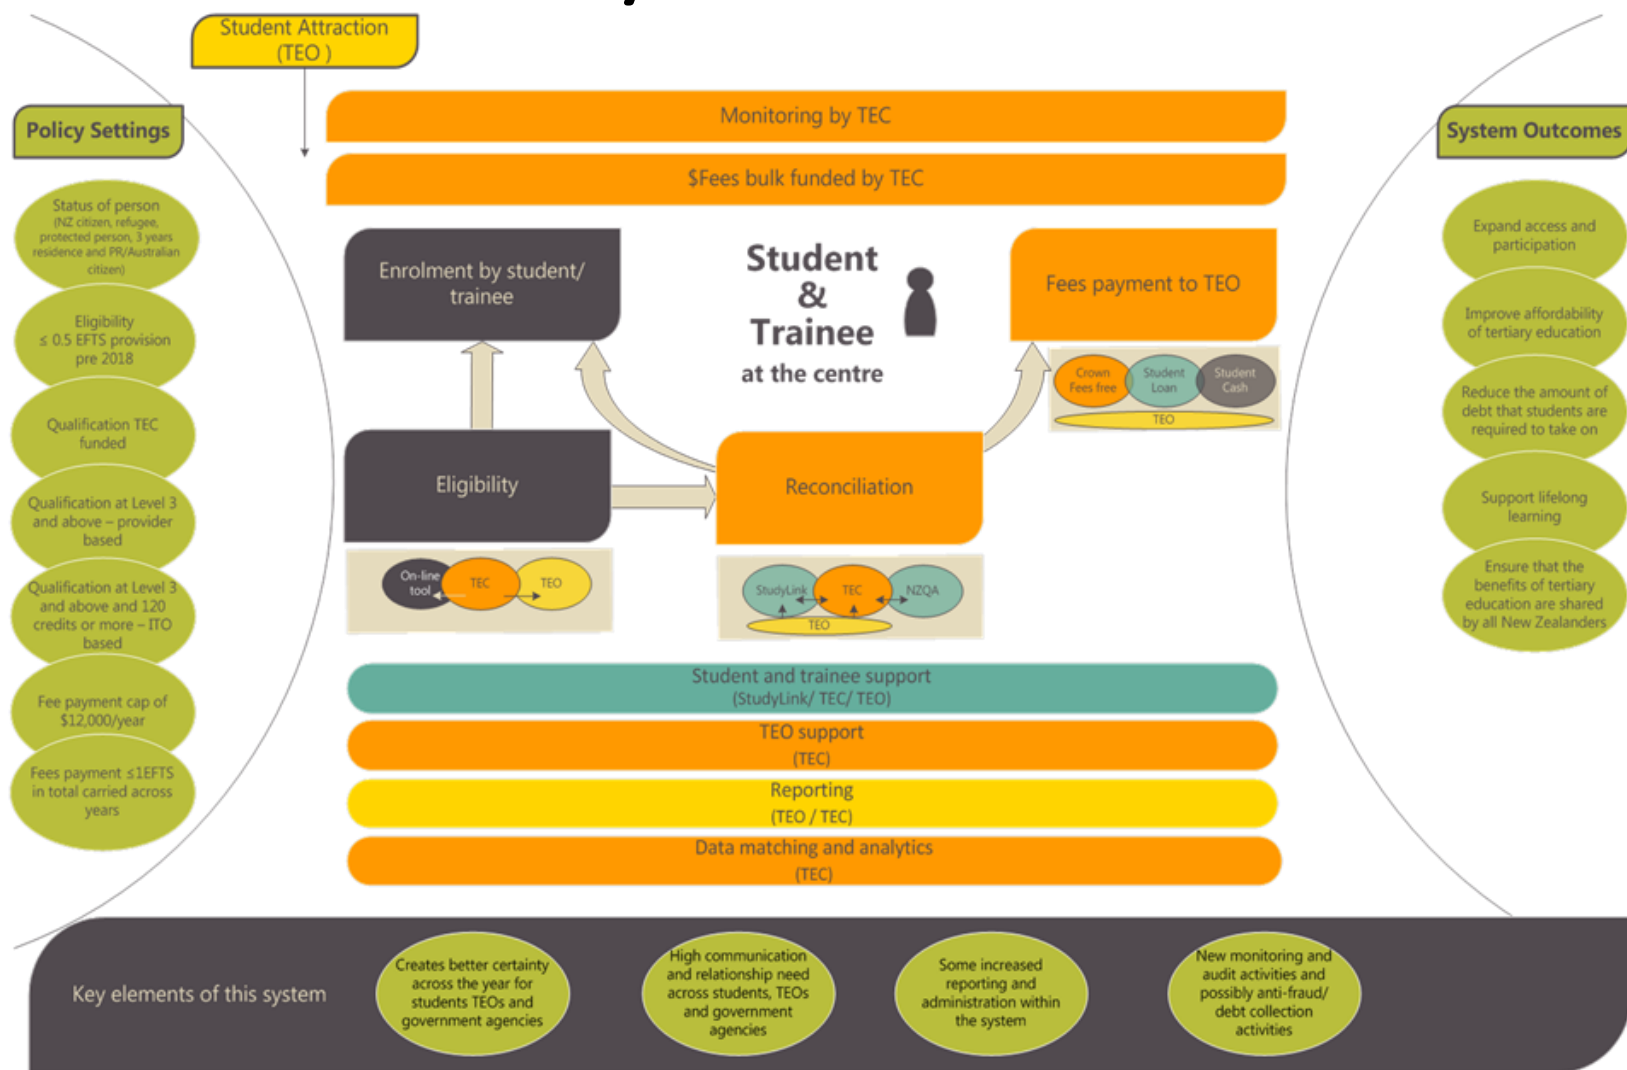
Student Attraction (TEO )

Policy Settings

Status of person (NZ citizen, refugee, protected person, 3 years residence and PR/Australian citizen)

Eligibility ≤ 0.5 EFTS provision pre 2018

Qualification TEC funded

Qualification at Level 3 and above – provider based

Qualification at Level 3 and above and 120 credits or more – ITO based

Fee payment cap of $12,000/year

Fees payment ≤1EFTS in total carried across years

Monitoring by TEC

$Fees bulk funded by TEC

Enrolment by student/ trainee

Student & Trainee at the centre

Fees payment to TEO

Crown Fees free

Student Loan

Student Cash

TEO

Eligibility

On-line tool

TEC

TEO

Reconciliation

StudyLink

TEC

NZQA

TEO

Student and trainee support (StudyLink/ TEC/ TEO)

TEO support (TEC)

Reporting (TEO / TEC)

Data matching and analytics (TEC)

System Outcomes

Expand access and participation

Improve affordability of tertiary education

Reduce the amount of debt that students are required to take on

Support lifelong learning

Ensure that the benefits of tertiary education are shared by all New Zealanders

Key elements of this system

Creates better certainty across the year for students TEOs and government agencies

High communication and relationship need across students, TEOs and government agencies

Some increased reporting and administration within the system

New monitoring and audit activities and possibly anti-fraud/ debt collection activities